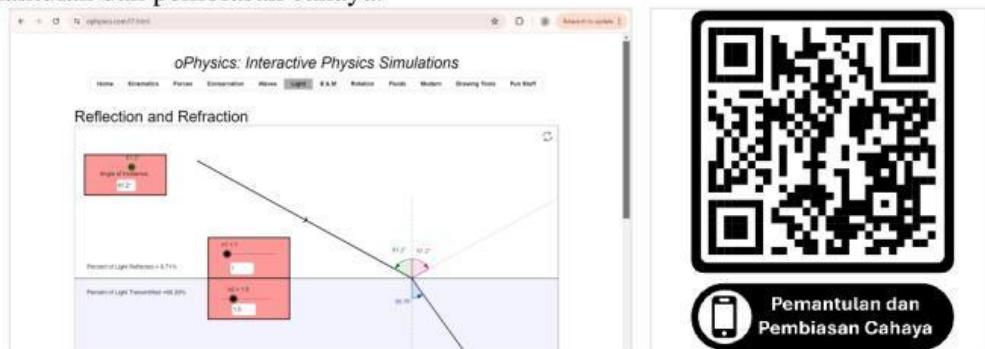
ophysics.com/l7.html

oPhysics: Interactive Physics Simulations

Home Kinematics Forces Conservation Waves Light E & M Rotation Fluids Modern Drawing Tools Fun Stuff

Reflection and Refraction

Angle of Incidence

61.2°

n1 = 1

1

Percent of Light Reflected = 3.71%

Percent of Light Transmitted =96.29%

n2 = 1.5

1.5

61.2°

61.2°

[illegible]

Pemantulan dan Pembiasan Cahaya